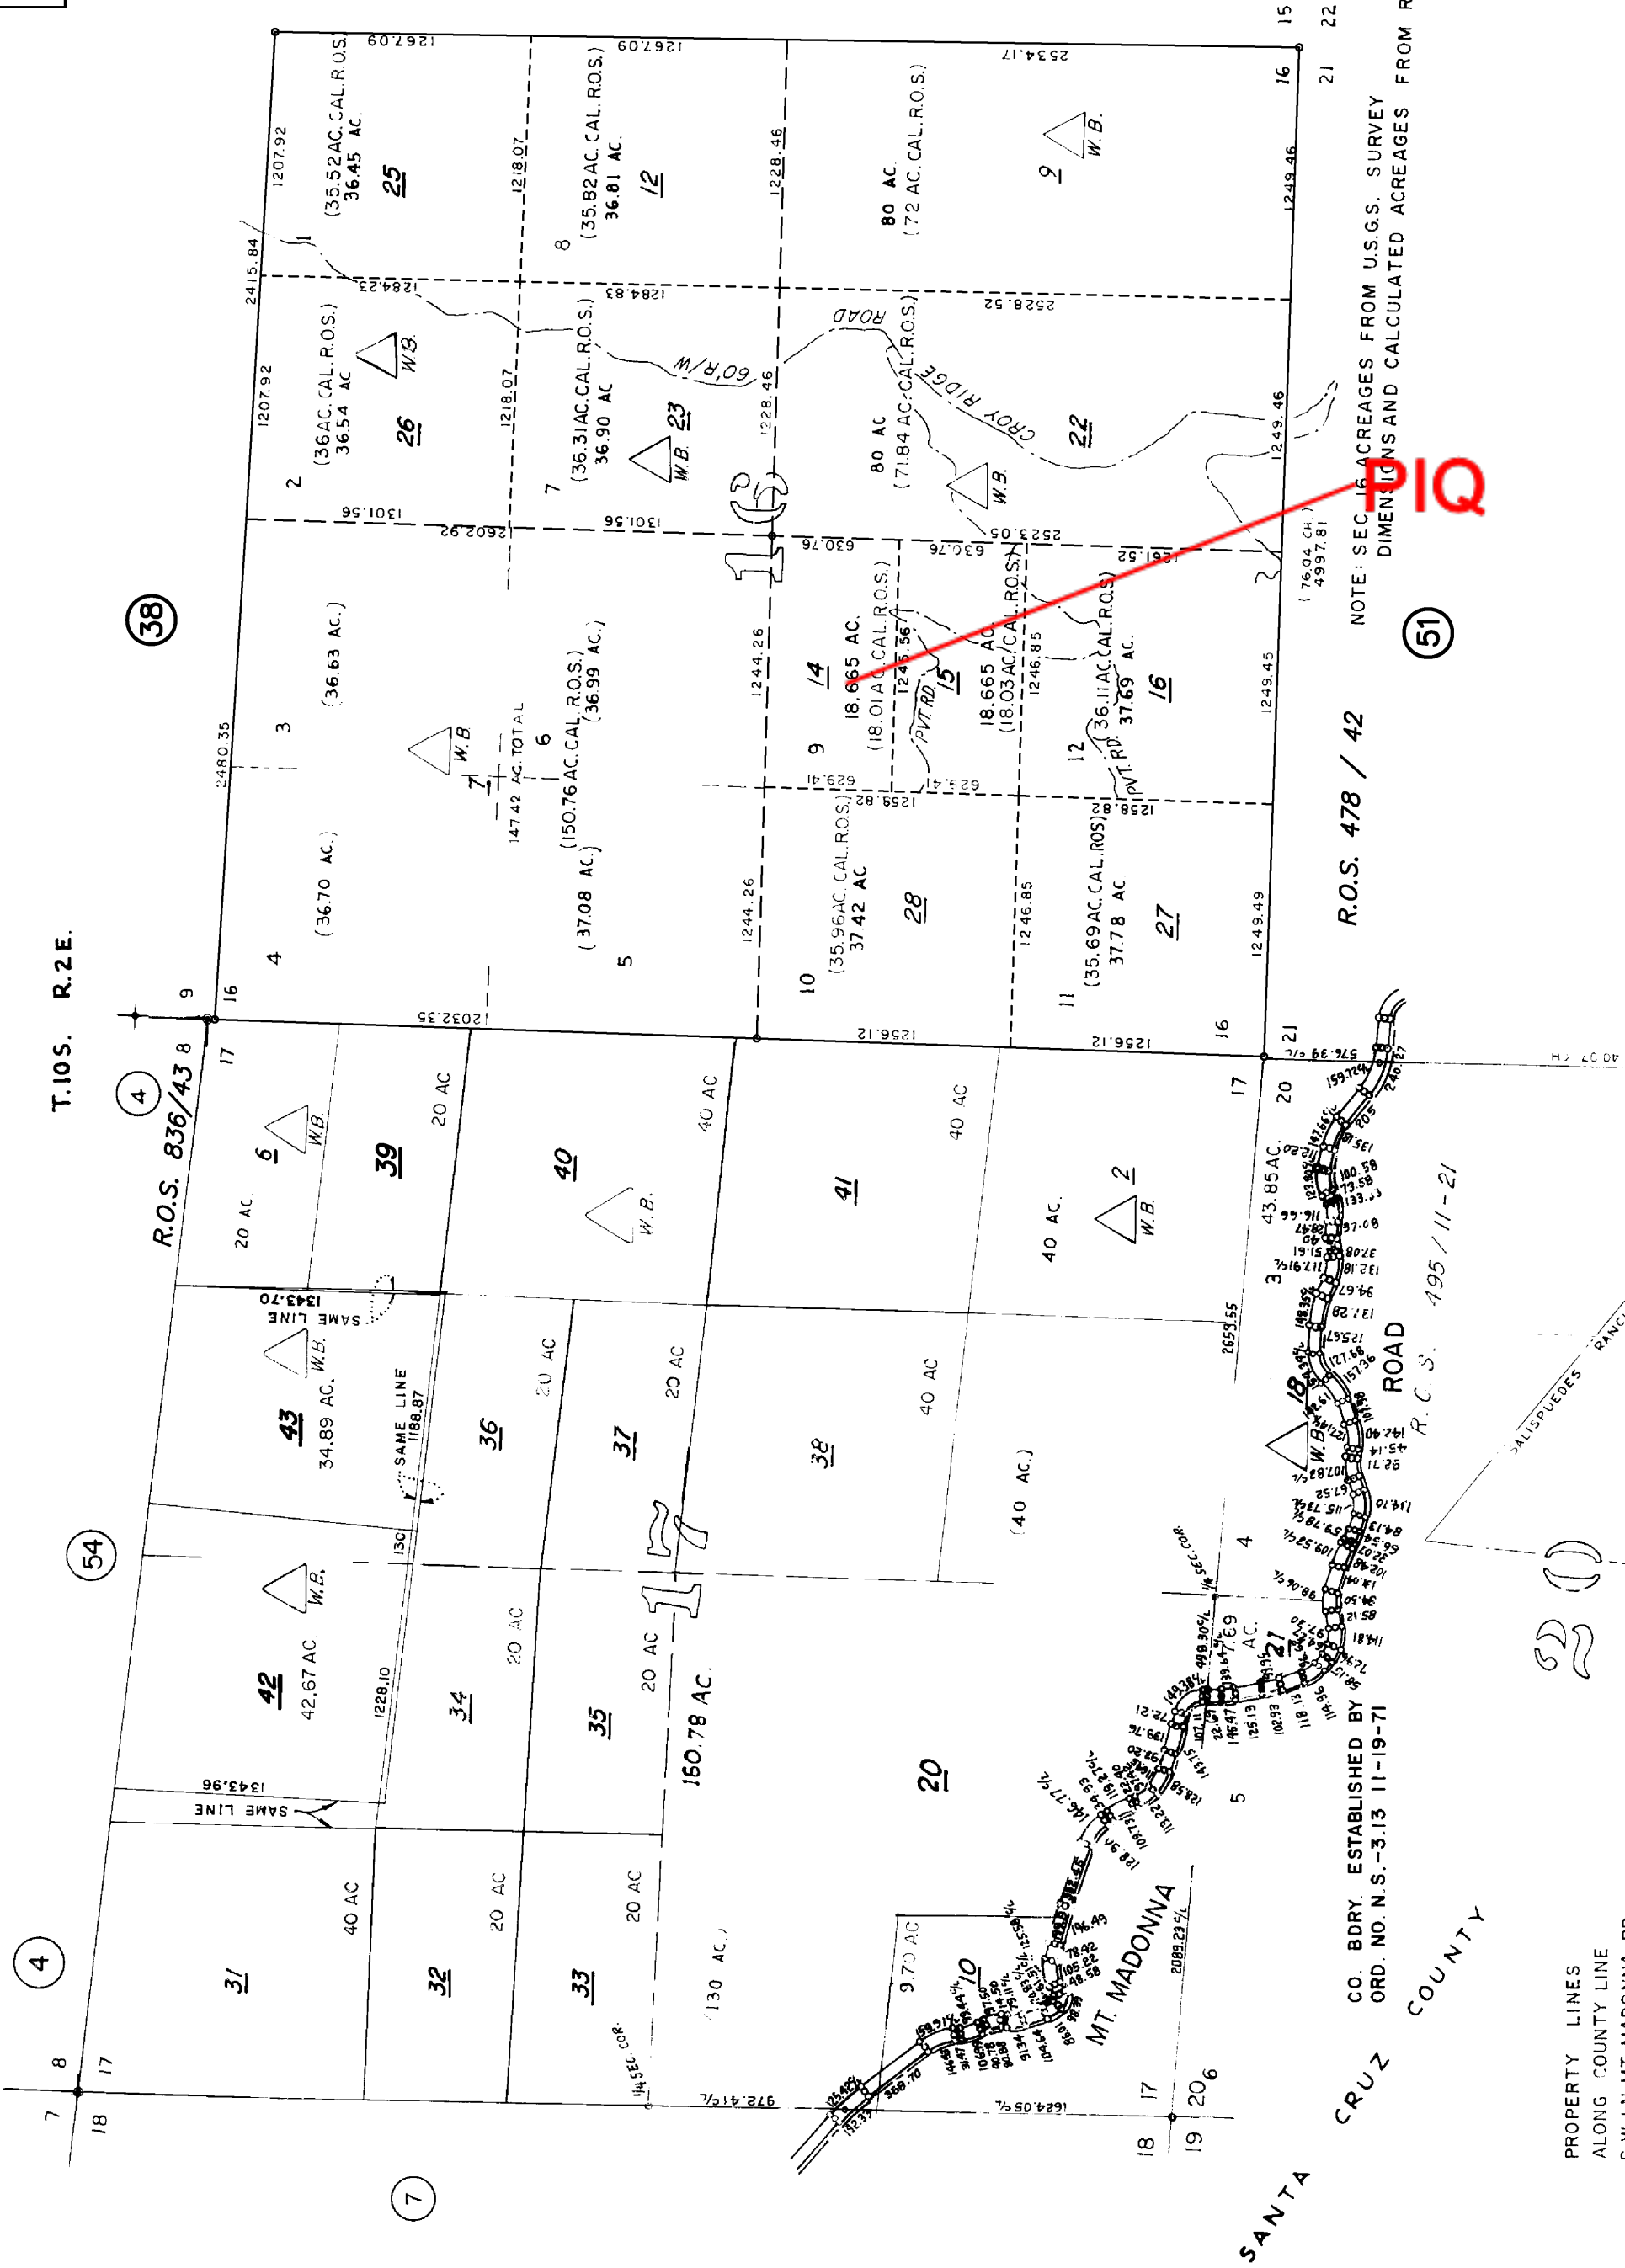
T.10S. R.2E.

R.O.S. 836/43

4

38

54

4

7

51

PIQ

1267.09
1267.09
2534.17
1207.92
(35.52 AC. CAL. R.O.S.)
36.45 AC.
25
1218.07
(35.82 AC. CAL. R.O.S.)
36.81 AC.
12
1228.46
80 AC.
(72 AC. CAL. R.O.S.)
9
W.B.
16
15
22
21
1249.46
2415.84
1284.23
1284.83
2528.52
1207.92
(36 AC. CAL. R.O.S.)
36.54 AC.
W.B.
26
2
1218.07
(36.31 AC. CAL. R.O.S.)
36.90 AC.
W.B.
23
7
8
1
60' R/W
ROAD
1228.46
80 AC.
(71.84 AC. CAL. R.O.S.)
CROY RIDGE ROAD
W.B.
22
1249.46
1301.56
2602.92
1301.56
630.76
630.76
2553.05
1261.52
(76.04 CH.)
4997.81
16
2480.35
3
(36.63 AC.)
W.B.
1
6
147.42 AC. TOTAL
(150.76 AC. CAL. R.O.S.)
(36.99 AC.)
1244.26
9
14
18.665 AC.
(18.01 AC. CAL. R.O.S.)
1246.56
PVT. RD.
15
18.665 AC.
(18.03 AC. CAL. R.O.S.)
1246.85
12
(36.11 AC. CAL. R.O.S.)
37.69 AC.
PVT. RD.
16
1249.45
629.41
1259.82
629.41
1258.82
(36.70 AC.)
4
(37.08 AC.)
5
1244.26
10
(35.96 AC. CAL. R.O.S.)
37.42 AC.
28
1246.85
11
(35.69 AC. CAL. R.O.S.)
37.78 AC.
27
1249.49
R.O.S. 478 / 42
9
16
17
8
2032.35
1256.12
1256.12
16
21
17
20
576.93 ±/-
NOTE: SEC. 16 ACREAGES FROM U.S.G.S. SURVEY DIMENSIONS AND CALCULATED ACREAGES FROM R

20 AC.
6
W.B.
39
20 AC.
40
W.B.
40 AC.
41
40 AC.
40 AC.
2
W.B.
43.85 AC.
3
1343.70
SAME LINE
W.B.
43
34.89 AC.
SAME LINE
1188.87
36
20 AC.
37
20 AC.
38
40 AC.
(40 AC.)
2659.55
18
W.B.
ROAD
R.C.S. 495 / 11-21
SALSIPUEDES RANCH
130
W.B.
42
42.67 AC.
1228.10
34
20 AC.
35
20 AC.
17
160.78 AC.
4
1/4 SEC. COR.
7.69 AC.
21
20
5
1343.96
SAME LINE
40 AC.
31
32
20 AC.
33
20 AC.
(130 AC.)
9.70 AC.
10
MT. MADONNA
2089.23 ±/-
CO. BDRY. ESTABLISHED BY ORD. NO. N.S.-3.13 11-19-71
SANTA CRUZ COUNTY
8
17
7
18
1/4 SEC. COR.
972.41 ±/-
1624.05 ±/-
17
20
6
18
19
PROPERTY LINES ALONG COUNTY LINE